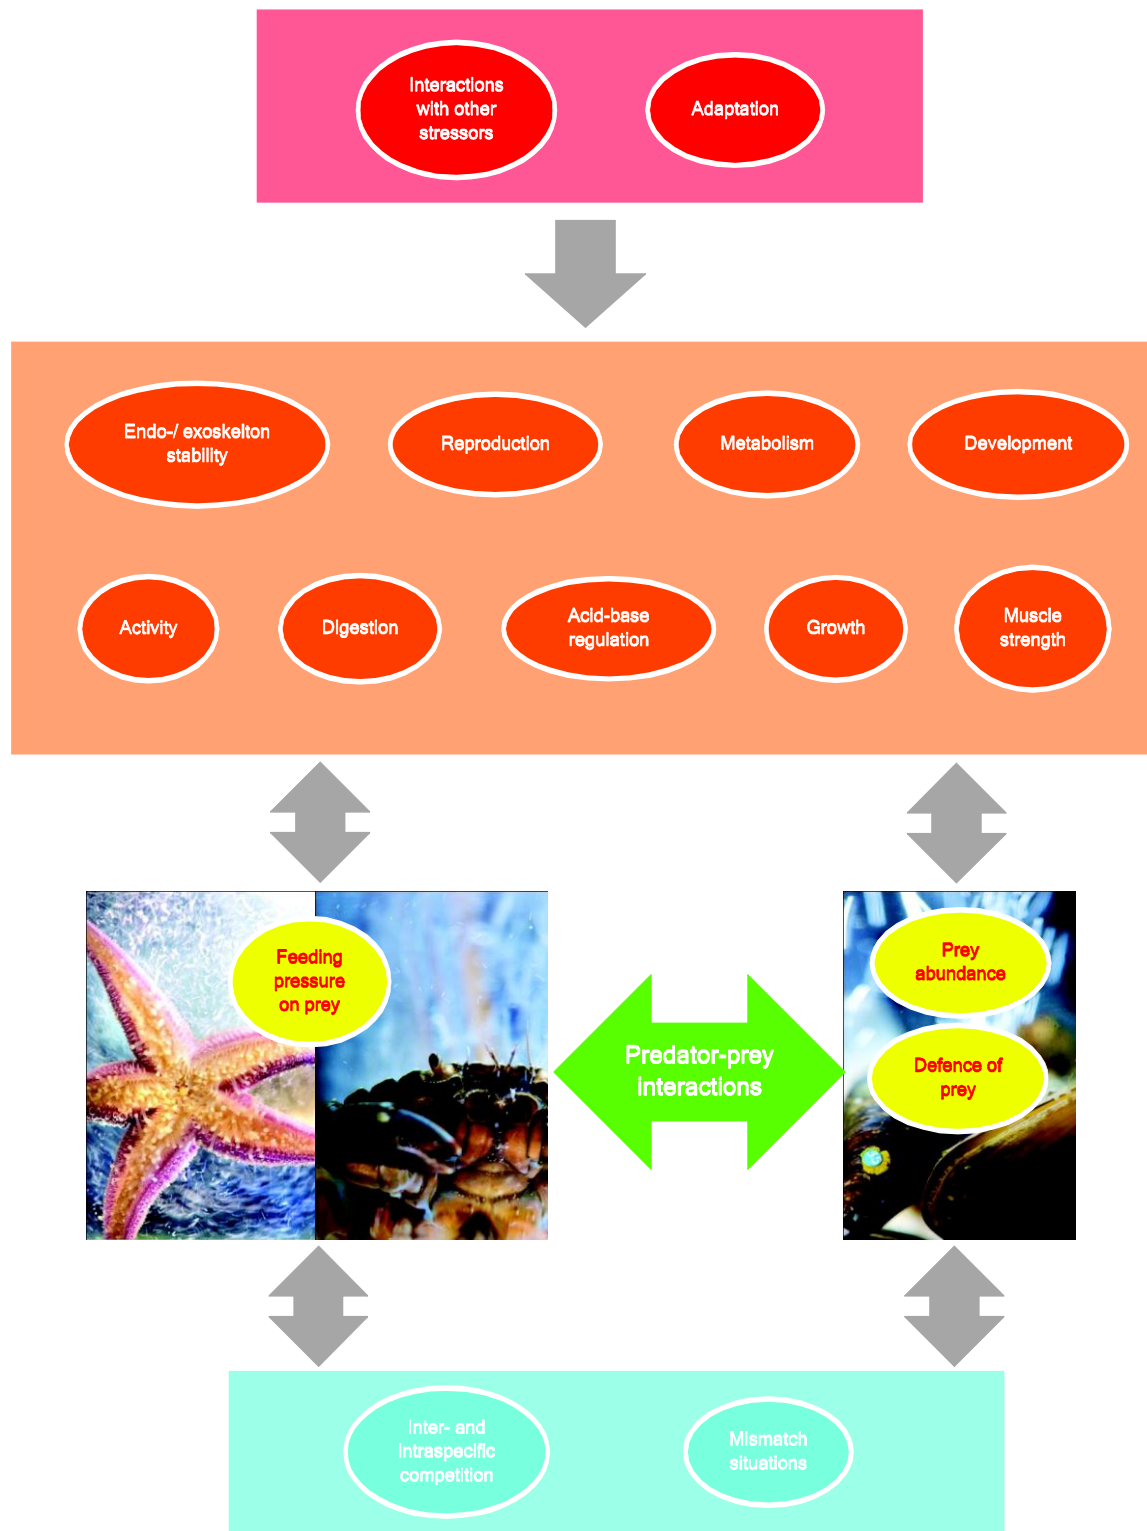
Interactions with other stressors

Adaptation

Endo-/ exoskelton stability

Reproduction

Metabolism

Development

Activity

Digestion

Acid-base regulation

Growth

Muscle strength

Feeding pressure on prey

Predator-prey interactions

Prey abundance

Defence of prey

Inter- and intraspecific competition

Mismatch situations